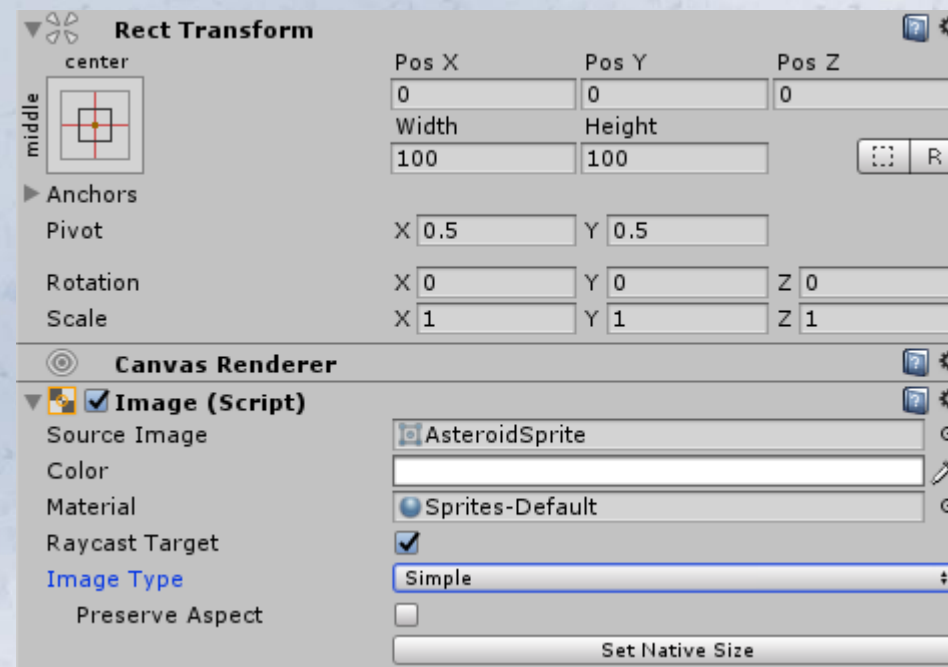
Rect Transform

center

middle

Pos X
0

Pos Y
0

Pos Z
0

Width
100

Height
100

R

Anchors

Pivot X 0.5 Y 0.5

Rotation X 0 Y 0 Z 0

Scale X 1 Y 1 Z 1

Canvas Renderer

Image (Script)

Source Image AsteroidSprite

Color

Material Sprites-Default

Raycast Target

Image Type Simple

Preserve Aspect

Set Native Size